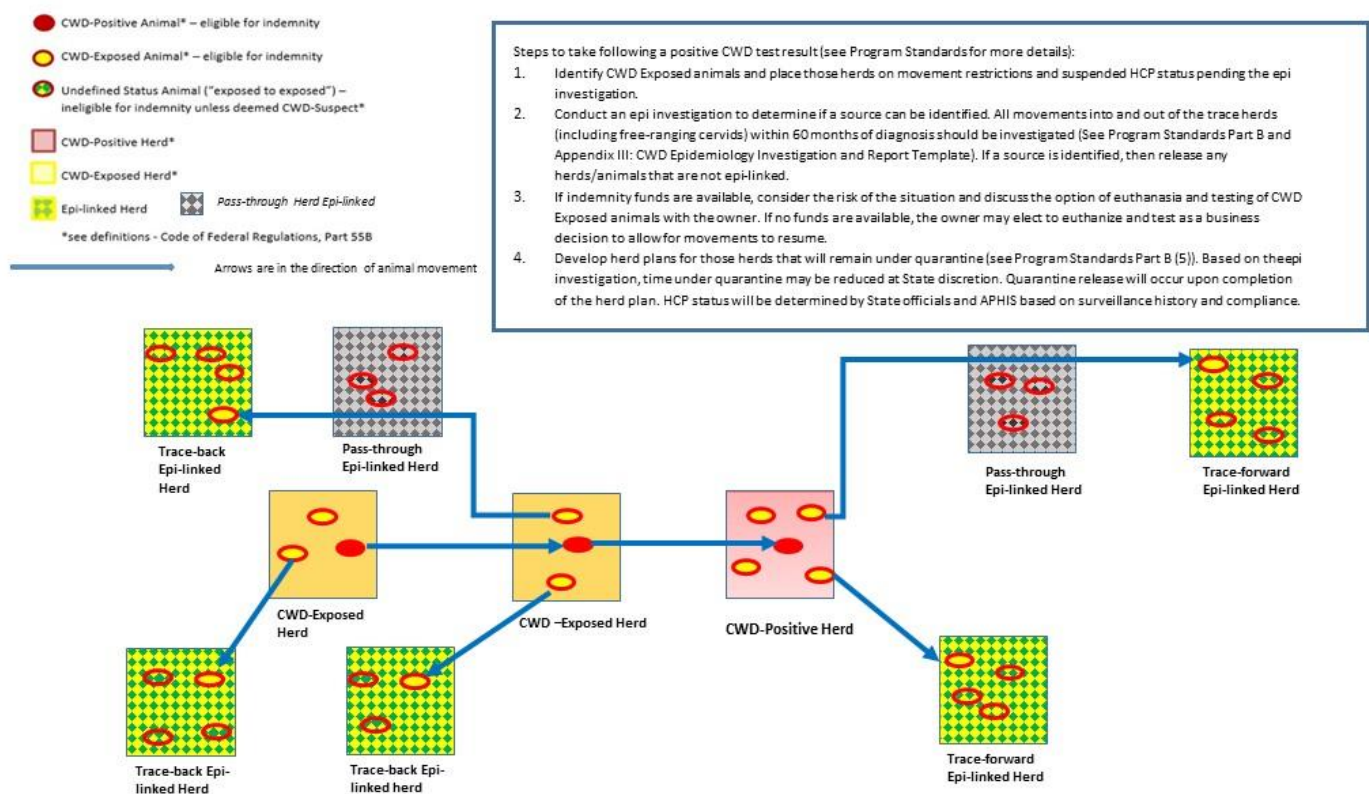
CWD-Positive Animal* – eligible for indemnity

CWD-Exposed Animal* – eligible for indemnity

Undefined Status Animal ("exposed to exposed") – ineligible for indemnity unless deemed CWD-Suspect*

CWD-Positive Herd*

CWD-Exposed Herd*

Epi-linked Herd

Pass-through Herd Epi-linked

*see definitions - Code of Federal Regulations, Part 55B

Arrows are in the direction of animal movement

Steps to take following a positive CWD test result (see Program Standards for more details):

1. Identify CWD Exposed animals and place those herds on movement restrictions and suspended HCP status pending the epi investigation.

2. Conduct an epi investigation to determine if a source can be identified. All movements into and out of the trace herds (including free-ranging cervids) within 60 months of diagnosis should be investigated (See Program Standards Part B and Appendix III: CWD Epidemiology Investigation and Report Template). If a source is identified, then release any herds/animals that are not epi-linked.

3. If indemnity funds are available, consider the risk of the situation and discuss the option of euthanasia and testing of CWD Exposed animals with the owner. If no funds are available, the owner may elect to euthanize and test as a business decision to allow for movements to resume.

4. Develop herd plans for those herds that will remain under quarantine (see Program Standards Part B (5)). Based on theepi investigation, time under quarantine may be reduced at State discretion. Quarantine release will occur upon completion of the herd plan. HCP status will be determined by State officials and APHIS based on surveillance history and compliance.

Trace-back Epi-linked Herd

Pass-through Epi-linked Herd

Pass-through Epi-linked Herd

Trace-forward Epi-linked Herd

CWD-Exposed Herd

CWD –Exposed Herd

CWD-Positive Herd

Trace-back Epi-linked Herd

Trace-back Epi-linked herd

Trace-forward Epi-linked Herd